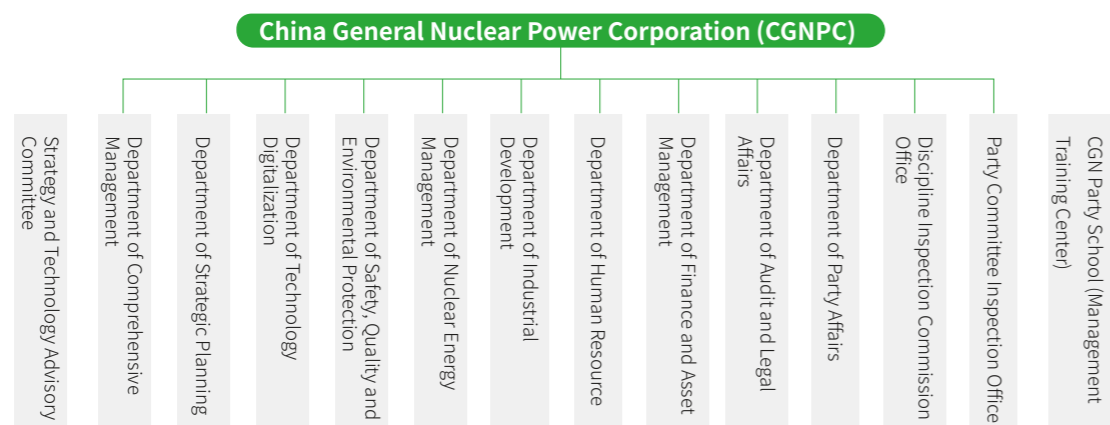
China General Nuclear Power Corporation (CGNPC)

Strategy and Technology Advisory Committee

Department of Comprehensive Management

Department of Strategic Planning

Department of Technology Digitalization

Department of Safety, Quality and Environmental Protection

Department of Nuclear Energy Management

Department of Industrial Development

Department of Human Resource

Department of Finance and Asset Management

Department of Audit and Legal Affairs

Department of Party Affairs

Discipline Inspection Commission Office

Party Committee Inspection Office

CGN Party School (Management Training Center)